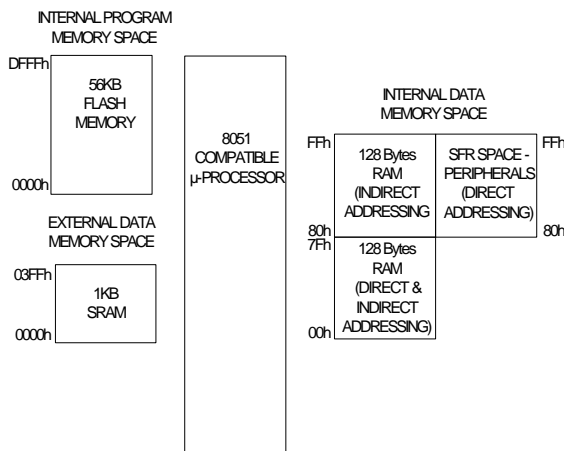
INTERNAL PROGRAM MEMORY SPACE

DFFFh

56KB FLASH MEMORY

0000h

EXTERNAL DATA MEMORY SPACE

03FFh

1KB SRAM

0000h

8051 COMPATIBLE µ-PROCESSOR

INTERNAL DATA MEMORY SPACE

FFh

128 Bytes RAM (INDIRECT ADDRESSING

SFR SPACE - PERIPHERALS (DIRECT ADDRESSING)

FFh

80h

80h

7Fh

128 Bytes RAM (DIRECT & INDIRECT ADDRESSING)

00h